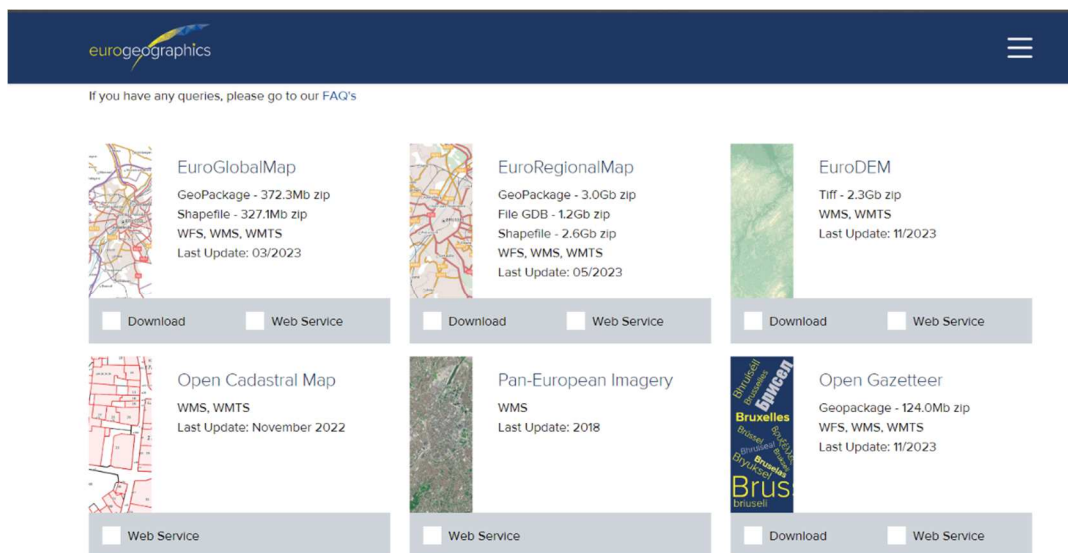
eurogeographics

If you have any queries, please go to our FAQ's

EuroGlobalMap
GeoPackage - 372.3Mb zip
Shapefile - 327.1Mb zip
WFS, WMS, WMTS
Last Update: 03/2023

Download
Web Service

EuroRegionalMap
GeoPackage - 3.0Gb zip
File GDB - 1.2Gb zip
Shapefile - 2.6Gb zip
WFS, WMS, WMTS
Last Update: 05/2023

Download
Web Service

EuroDEM
Tiff - 2.3Gb zip
WMS, WMTS
Last Update: 11/2023

Download
Web Service

Open Cadastral Map
WMS, WMTS
Last Update: November 2022

Web Service

Pan-European Imagery
WMS
Last Update: 2018

Web Service

Брисел Bruxelles Brussel Bruselas Brus briuseli

Open Gazetteer
Geopackage - 124.0Mb zip
WFS, WMS, WMTS
Last Update: 11/2023

Download
Web Service